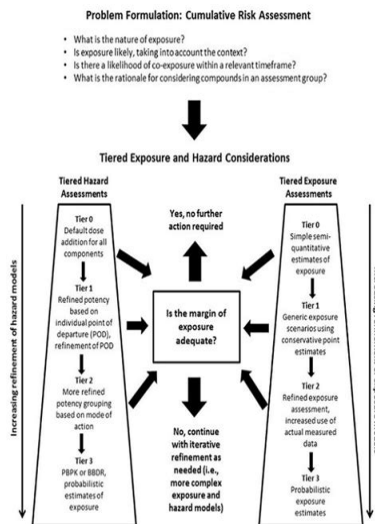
Problem Formulation: Cumulative Risk Assessment

• What is the nature of exposure?
• Is exposure likely, taking into account the context?
• Is there a likelihood of co-exposure within a relevant timeframe?
• What is the rationale for considering compounds in an assessment group?

Tiered Exposure and Hazard Considerations

Tiered Hazard Assessments

Tier 0
Default dose addition for all components

Tier 1
Refined potency based on individual point of departure (POD), refinement of POD

Tier 2
More refined potency grouping based on mode of action

Tier 3
PBPK or BBDR, probabilistic estimates of exposure

Increasing refinement of hazard models

Yes, no further action required

Is the margin of exposure adequate?

No, continue with iterative refinement as needed (i.e., more complex exposure and hazard models)

Tiered Exposure Assessments

Tier 0
Simple semi-quantitative estimates of exposure

Tier 1
Generic exposure scenarios using conservative point estimates

Tier 2
Refined exposure assessment, increased use of actual measured data

Tier 3
Probabilistic exposure estimates

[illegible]